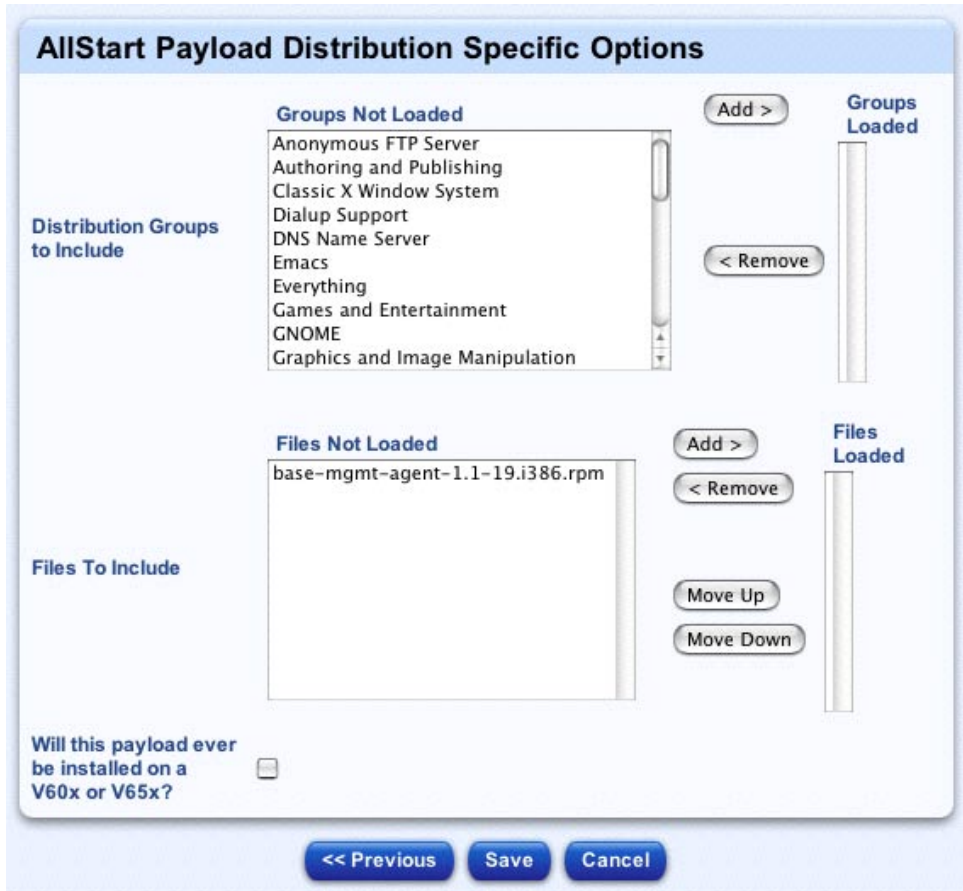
AllStart Payload Distribution Specific Options

Distribution Groups to Include

Groups Not Loaded

Anonymous FTP Server
Authoring and Publishing
Classic X Window System
Dialup Support
DNS Name Server
Emacs
Everything
Games and Entertainment
GNOME
Graphics and Image Manipulation

Add >

< Remove

Groups Loaded

Files To Include

Files Not Loaded

base-mgmt-agent-1.1-19.i386.rpm

Add >

< Remove

Move Up

Move Down

Files Loaded

Will this payload ever be installed on a V60x or V65x?

<< Previous

Save

Cancel